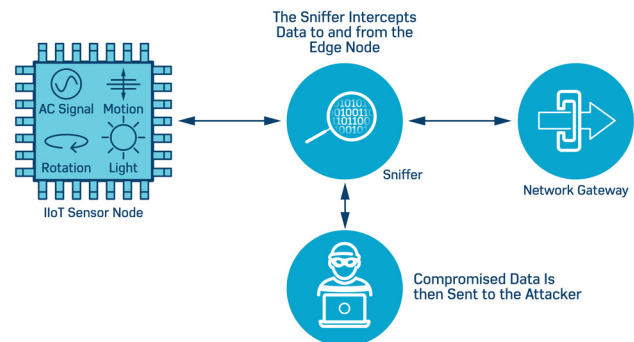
The Sniffer Intercepts Data to and from the Edge Node

AC Signal
Motion
Rotation
Light

IIoT Sensor Node

01010
100011
101100
01011

Sniffer

Network Gateway

Compromised Data Is then Sent to the Attacker